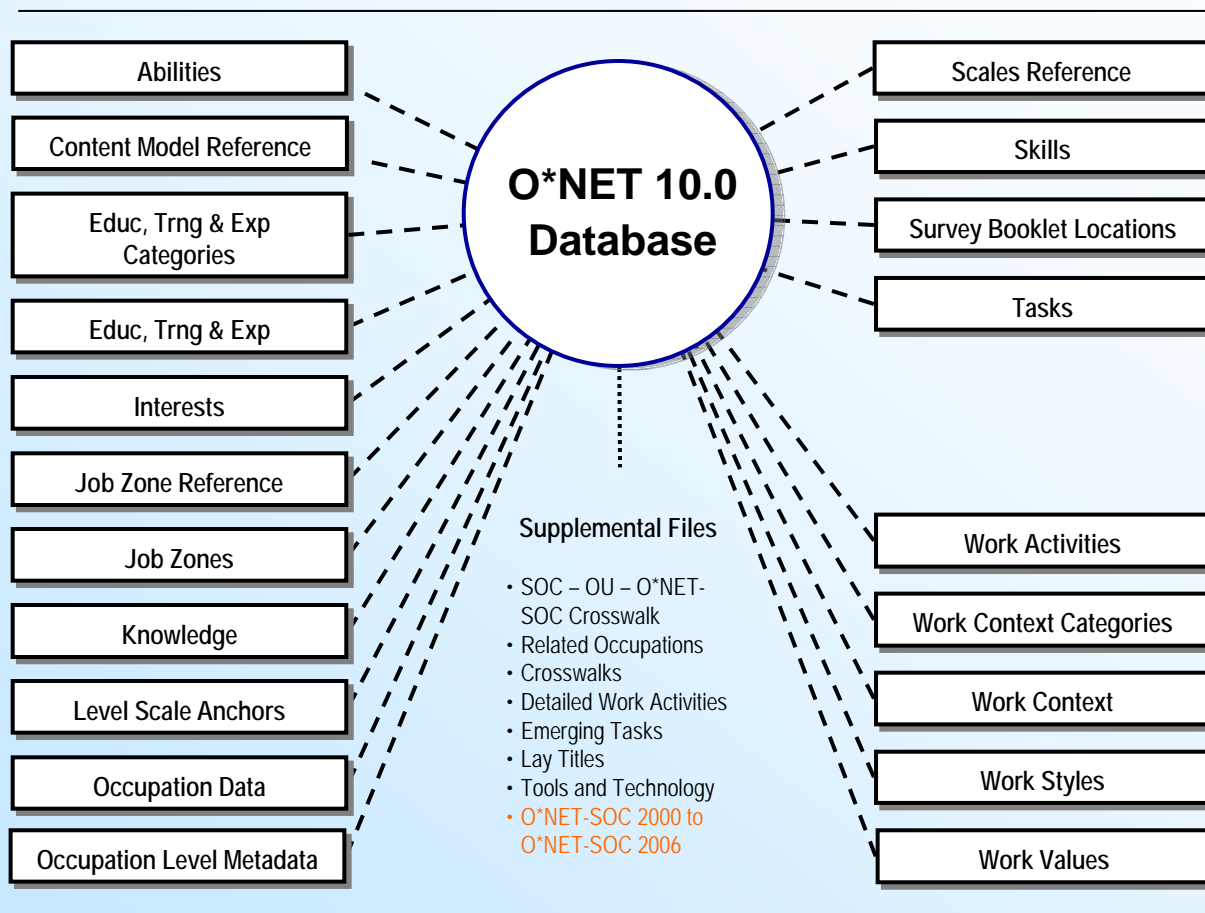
Abilities

Content Model Reference

Educ, Trng & Exp Categories

Educ, Trng & Exp

Interests

Job Zone Reference

Job Zones

Knowledge

Level Scale Anchors

Occupation Data

Occupation Level Metadata

O*NET 10.0 Database

Scales Reference

Skills

Survey Booklet Locations

Tasks

Supplemental Files

• SOC – OU – O*NET-SOC Crosswalk
• Related Occupations
• Crosswalks
• Detailed Work Activities
• Emerging Tasks
• Lay Titles
• Tools and Technology
• O*NET-SOC 2000 to O*NET-SOC 2006

Work Activities

Work Context Categories

Work Context

Work Styles

Work Values